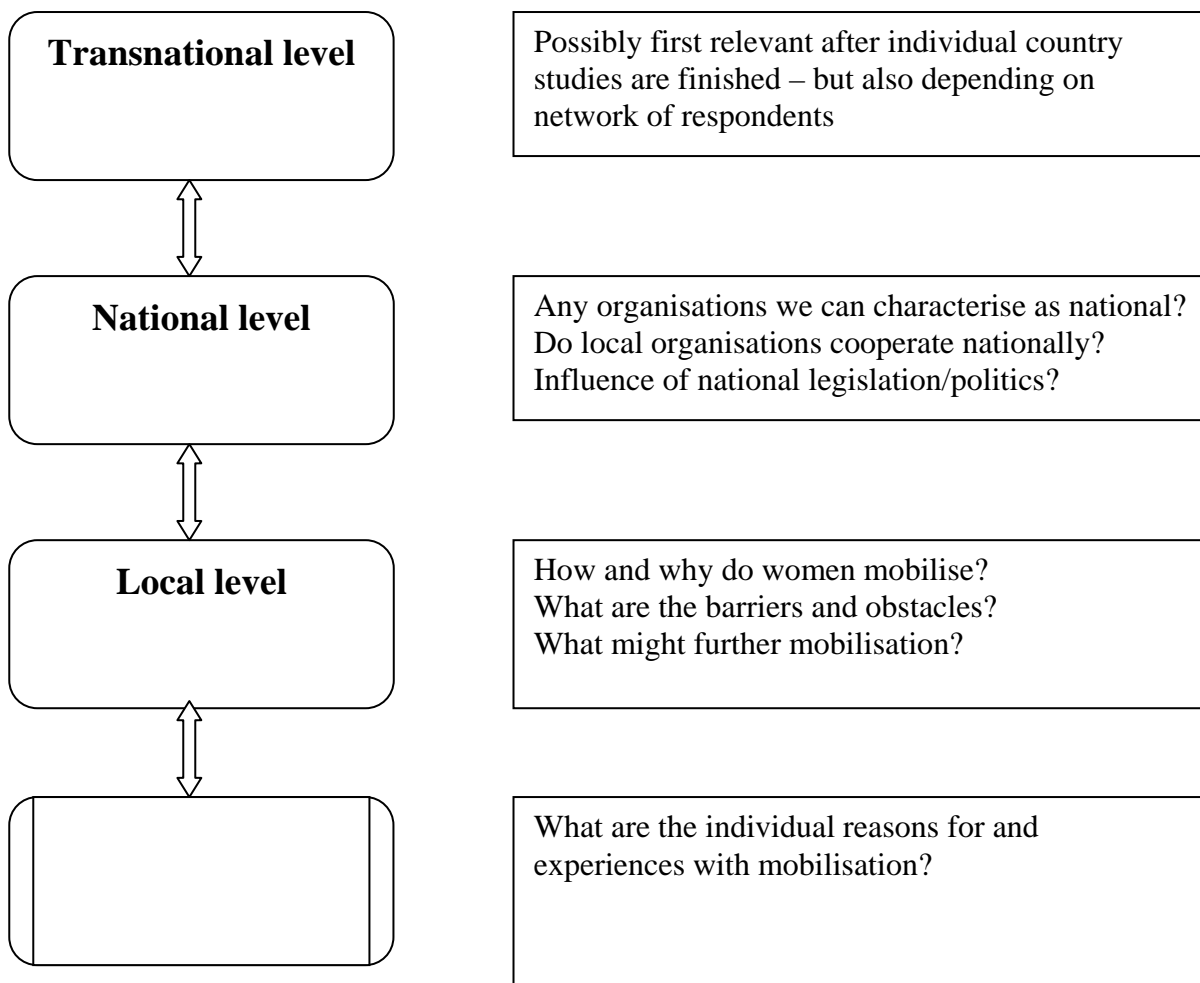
Transnational level

Possibly first relevant after individual country studies are finished – but also depending on network of respondents

National level

Any organisations we can characterise as national?
Do local organisations cooperate nationally?
Influence of national legislation/politics?

Local level

How and why do women mobilise?
What are the barriers and obstacles?
What might further mobilisation?

What are the individual reasons for and experiences with mobilisation?